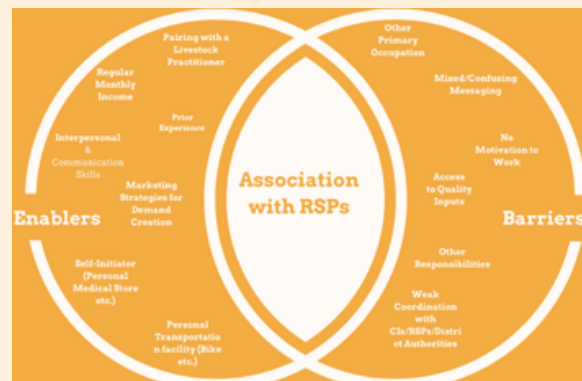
Pairing with a Livestock Practitioner

Regular Monthly Income

Prior Experience

Interpersonal & Communication Skills

Marketing Strategies for Demand Creation

Enablers

Self-Initiator (Personal Medical Store etc.)

Personal Transportation facility (Bike etc.)

Association with RSPs

Other Primary Occupation

Mixed/Confusing Messaging

No Motivation to Work

Access to Quality Inputs

Barriers

Other Responsibilities

Weak Coordination with CIs/RSPs/District Authorities